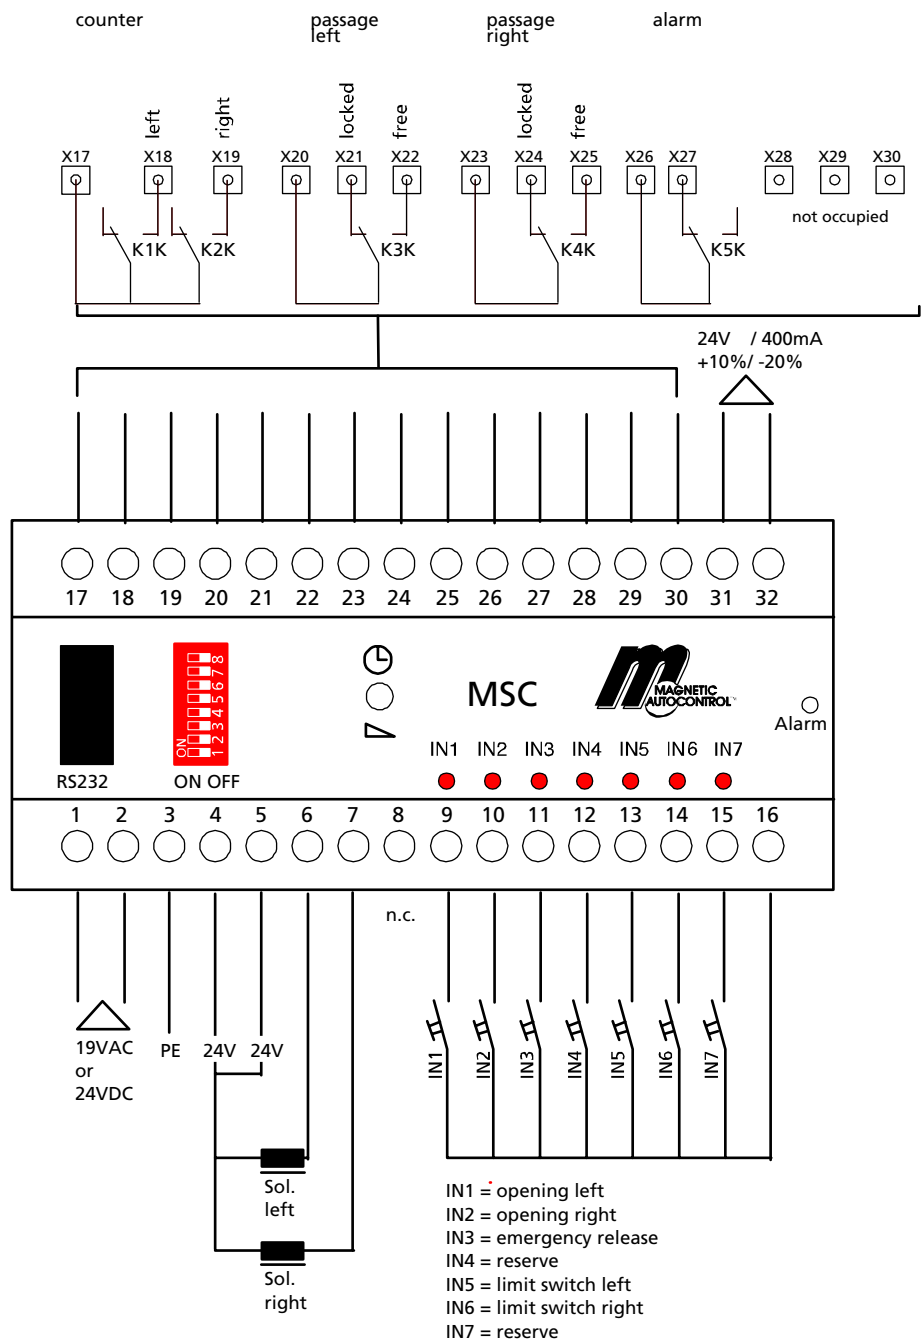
counter

passage left

passage right

alarm

left

right

locked

free

locked

free

X17 X18 X19 X20 X21 X22 X23 X24 X25 X26 X27 X28 X29 X30

K1K K2K K3K K4K K5K

not occupied

24V / 400mA
+10%/ -20%

17 18 19 20 21 22 23 24 25 26 27 28 29 30 31 32

ON 1 2 3 4 5 6 7 8

RS232

ON OFF

MSC

MAGNETIC AUTOCONTROL

Alarm

IN1 IN2 IN3 IN4 IN5 IN6 IN7

1 2 3 4 5 6 7 8 9 10 11 12 13 14 15 16

n.c.

19VAC
or
24VDC

PE 24V 24V

IN1 IN2 IN3 IN4 IN5 IN6 IN7

Sol.
left

Sol.
right

IN1 = opening left
IN2 = opening right
IN3 = emergency release
IN4 = reserve
IN5 = limit switch left
IN6 = limit switch right
IN7 = reserve